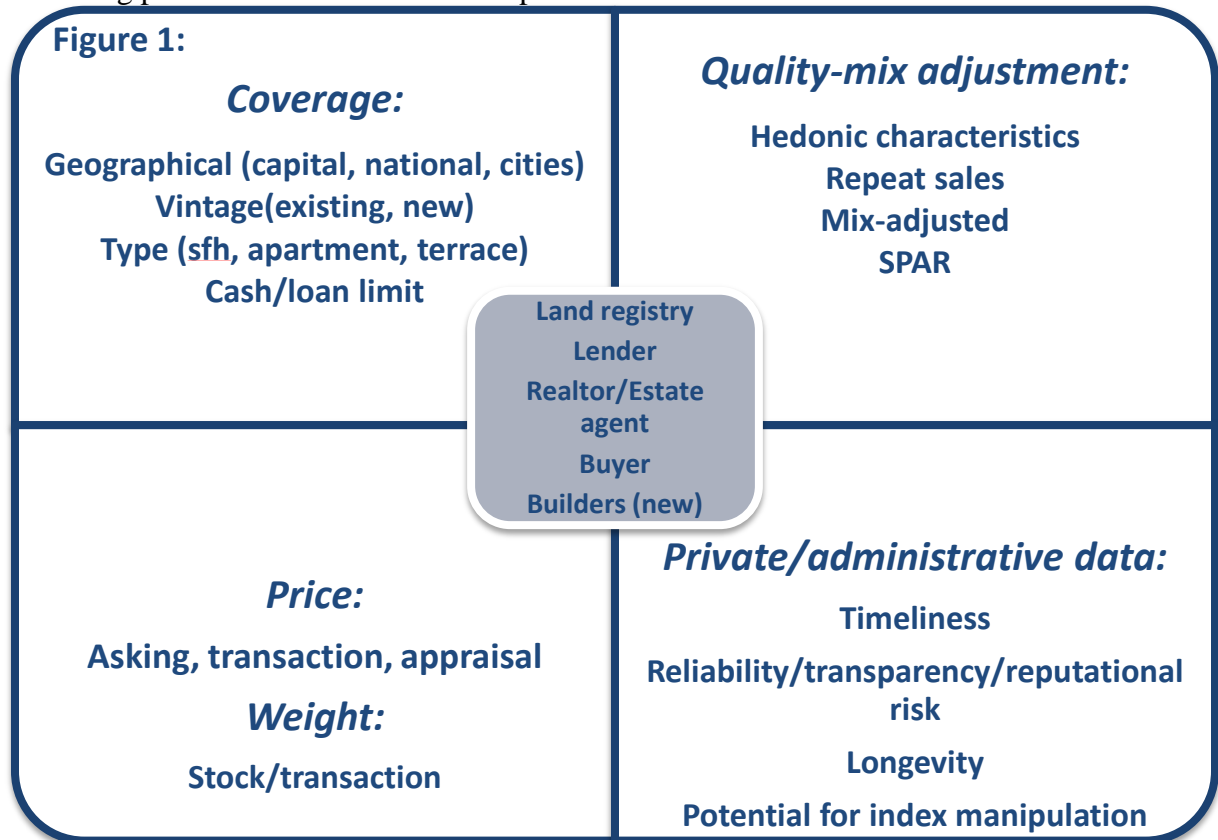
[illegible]

Figure 1:

Coverage:

Geographical (capital, national, cities)
Vintage(existing, new)
Type (sfh, apartment, terrace)
Cash/loan limit

Quality-mix adjustment:

Hedonic characteristics
Repeat sales
Mix-adjusted
SPAR

Land registry
Lender
Realtor/Estate agent
Buyer
Builders (new)

Price:

Asking, transaction, appraisal

Weight:

Stock/transaction

Private/administrative data:

Timeliness

Reliability/transparency/reputational risk

Longevity

Potential for index manipulation